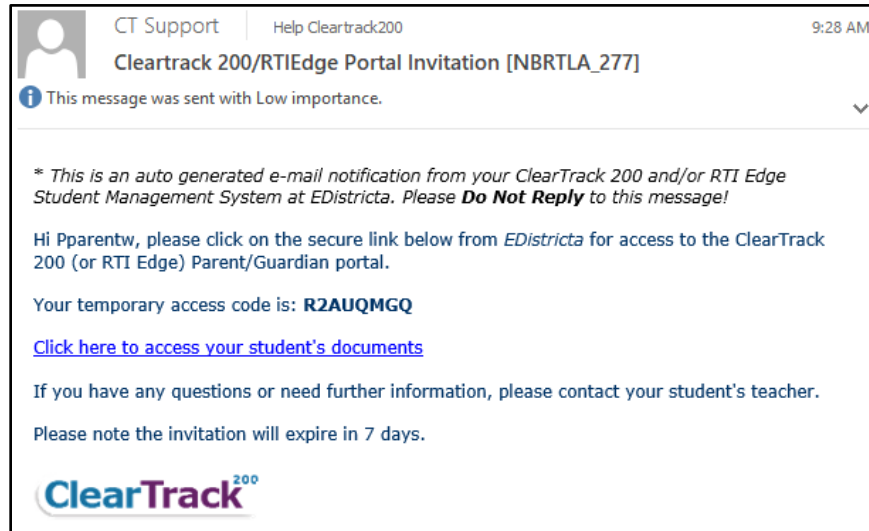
CT Support | Help Cleartrack200 9:28 AM

Cleartrack 200/RTIEdge Portal Invitation [NBRTLA_277]

This message was sent with Low importance.

* This is an auto generated e-mail notification from your ClearTrack 200 and/or RTI Edge Student Management System at EDistricta. Please **Do Not Reply** to this message!

Hi Pparentw, please click on the secure link below from EDistricta for access to the ClearTrack 200 (or RTI Edge) Parent/Guardian portal.

Your temporary access code is: **R2AUQMGQ**

Click here to access your student's documents

If you have any questions or need further information, please contact your student's teacher.

Please note the invitation will expire in 7 days.

ClearTrack 200